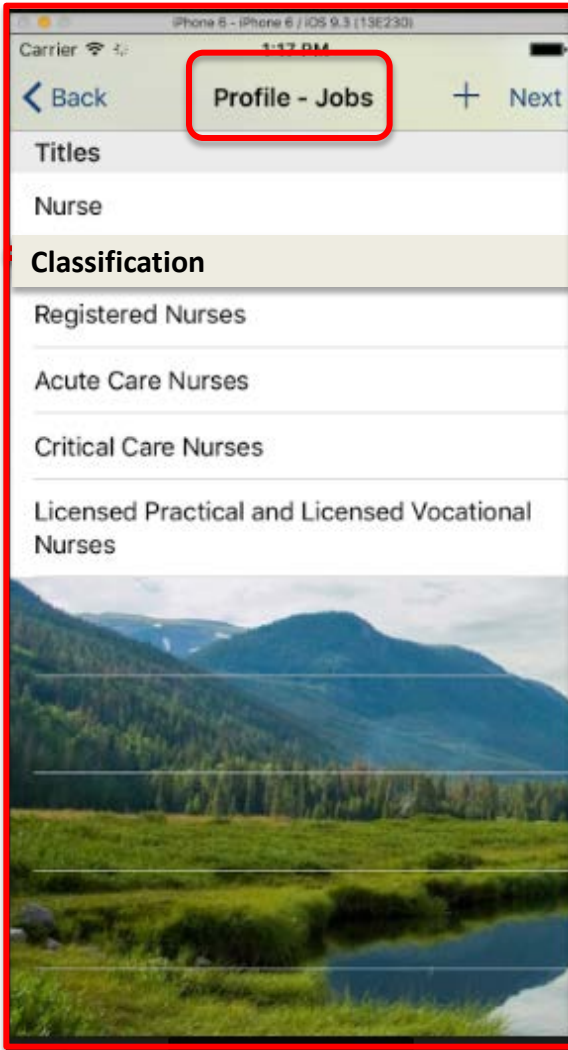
iPhone 6 - iPhone 6 / iOS 9.3 (13E230)

Carrier

1:17 PM

Back

Profile - Jobs

+

Next

Titles

Nurse

Classification

Registered Nurses

Acute Care Nurses

Critical Care Nurses

Licensed Practical and Licensed Vocational Nurses